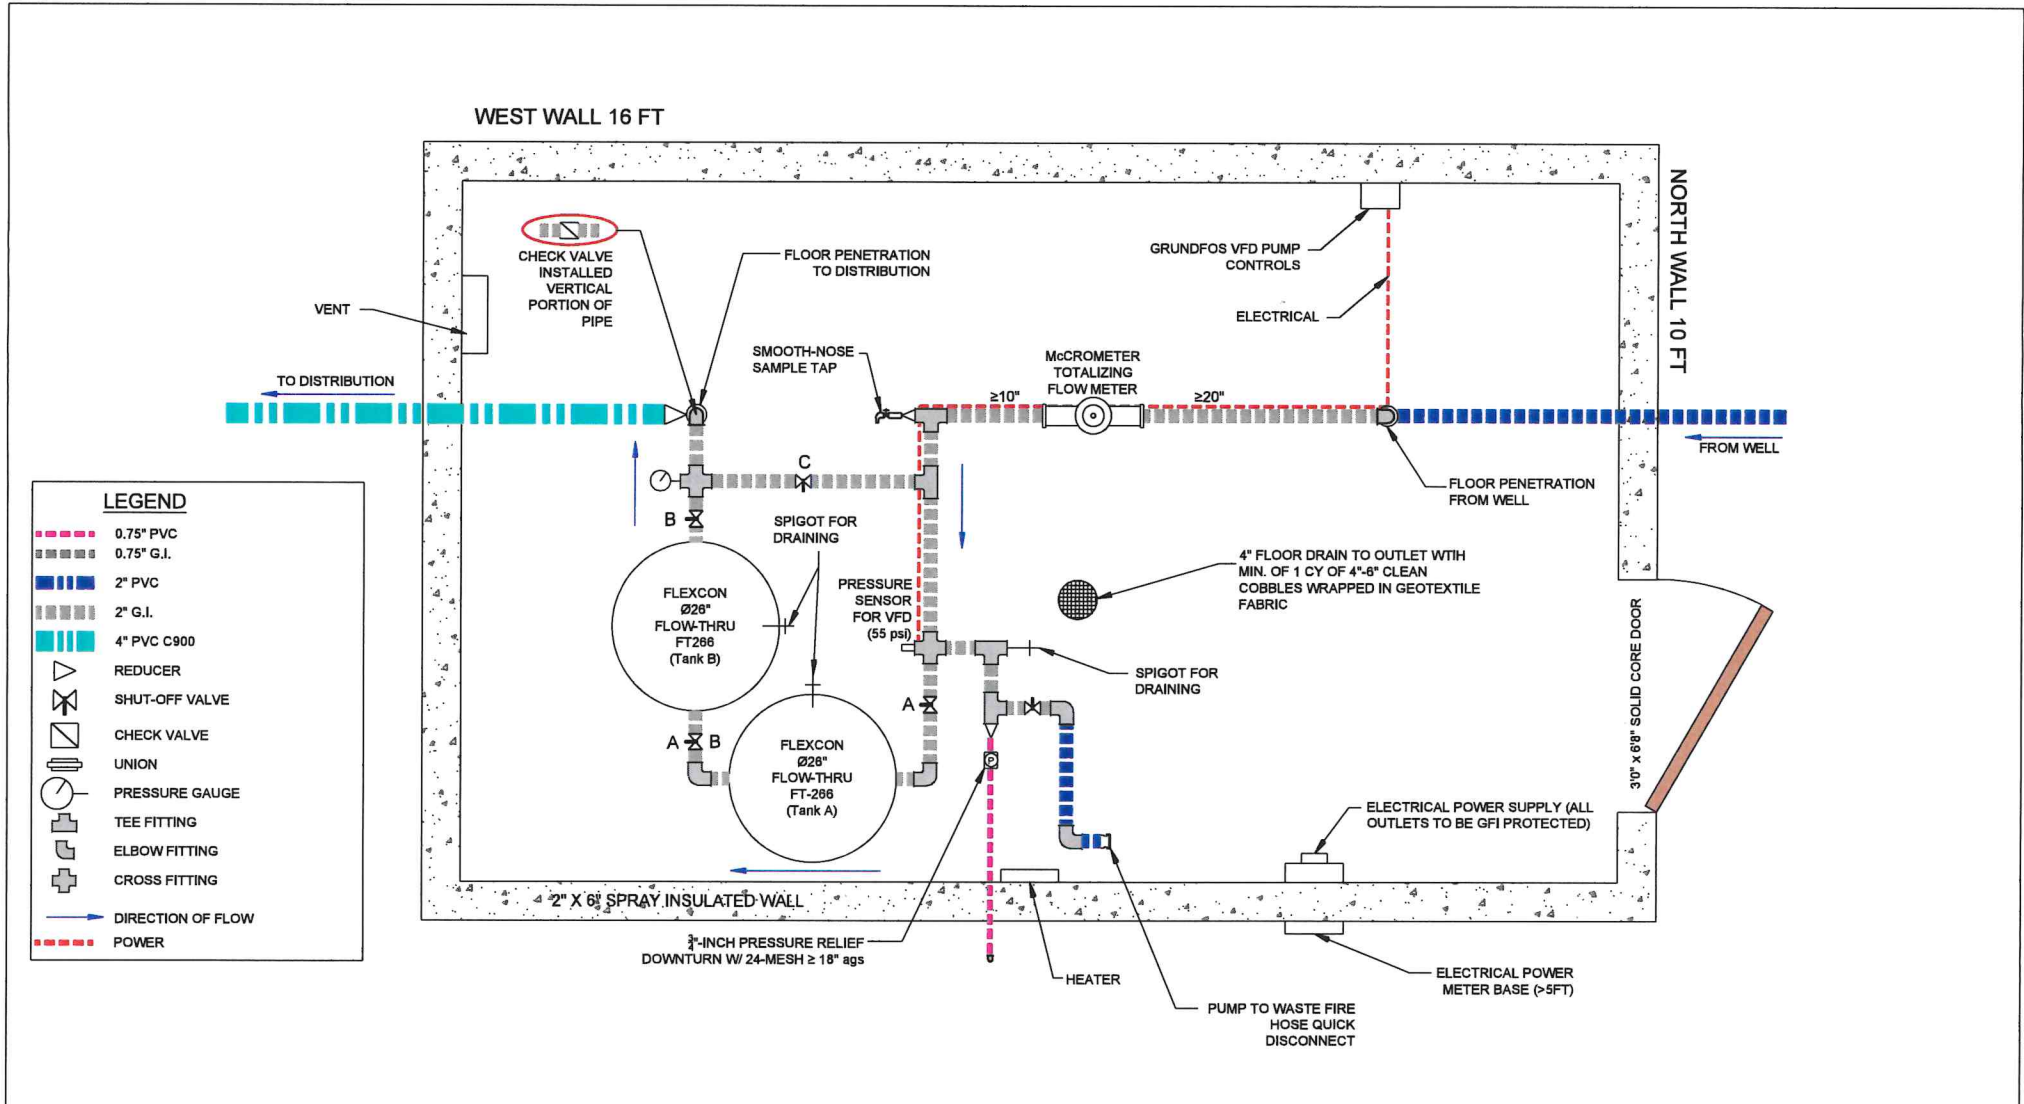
WEST WALL 16 FT

NORTH WALL 10 FT

CHECK VALVE INSTALLED VERTICAL PORTION OF PIPE

FLOOR PENETRATION TO DISTRIBUTION

GRUNDFOS VFD PUMP CONTROLS

ELECTRICAL

VENT

SMOOTH-NOSE SAMPLE TAP

McCROMETER TOTALIZING FLOW METER

TO DISTRIBUTION

≥10"

≥20"

FROM WELL

FLOOR PENETRATION FROM WELL

C

B

SPIGOT FOR DRAINING

4" FLOOR DRAIN TO OUTLET WTIH MIN. OF 1 CY OF 4"-6" CLEAN COBBLES WRAPPED IN GEOTEXTILE FABRIC

FLEXCON Ø26" FLOW-THRU FT266 (Tank B)

PRESSURE SENSOR FOR VFD (55 psi)

SPIGOT FOR DRAINING

A

A B

FLEXCON Ø26" FLOW-THRU FT-266 (Tank A)

3'0" x 6'8" SOLID CORE DOOR

ELECTRICAL POWER SUPPLY (ALL OUTLETS TO BE GFI PROTECTED)

2" X 6" SPRAY INSULATED WALL

$\frac{3}{4}$-INCH PRESSURE RELIEF DOWNTURN W/ 24-MESH ≥ 18" ags

HEATER

PUMP TO WASTE FIRE HOSE QUICK DISCONNECT

ELECTRICAL POWER METER BASE (>5FT)

LEGEND
0.75" PVC
0.75" G.I.
2" PVC
2" G.I.
4" PVC C900
REDUCER
SHUT-OFF VALVE
CHECK VALVE
UNION
PRESSURE GAUGE
TEE FITTING
ELBOW FITTING
CROSS FITTING
DIRECTION OF FLOW
POWER